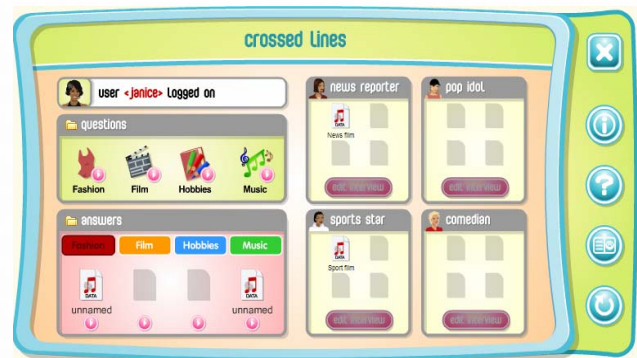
crossed lines

user <janice> Logged on

questions

Fashion
Film
Hobbies
Music

answers

Fashion
Film
Hobbies
Music

DATA
unnamed

DATA
unnamed

news reporter

DATA
News film

edit interview

pop idol

edit interview

sports star

DATA
Sport film

edit interview

comedian

edit interview